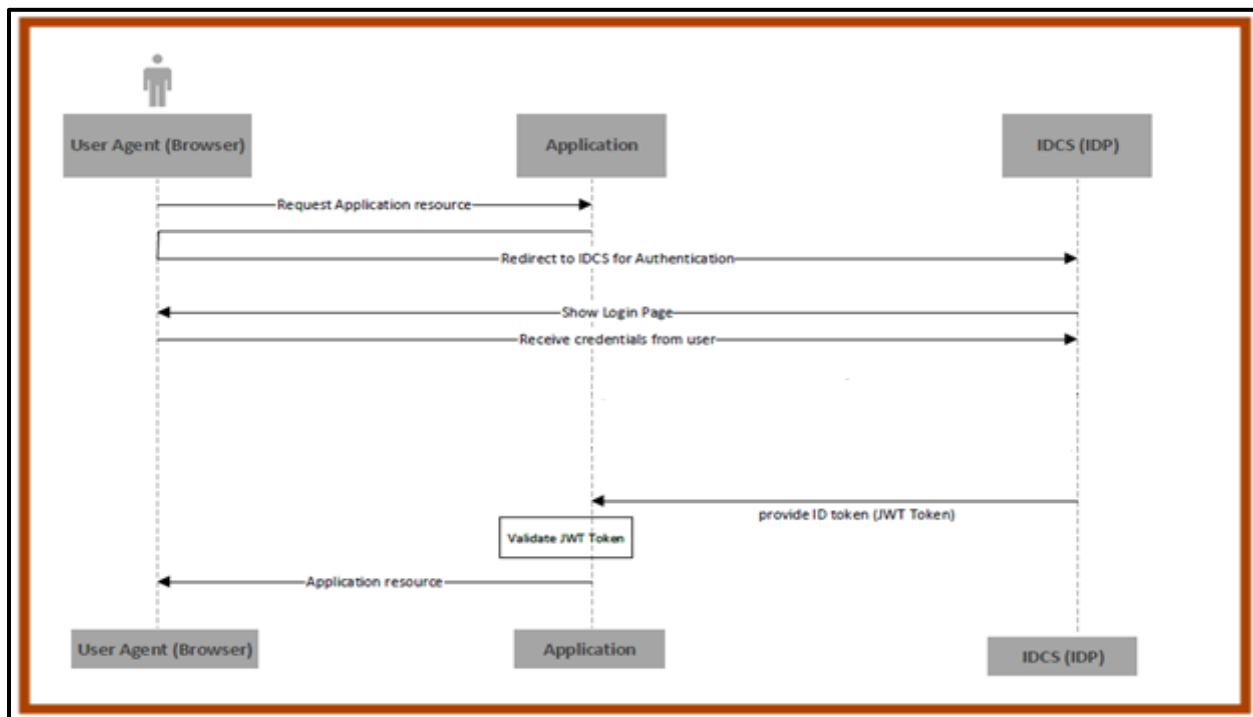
User Agent (Browser)

Application

IDCS (IDP)

Request Application resource

Redirect to IDCS for Authentication

Show Login Page

Receive credentials from user

provide ID token (JWT Token)

Validate JWT Token

Application resource

User Agent (Browser)

Application

IDCS (IDP)